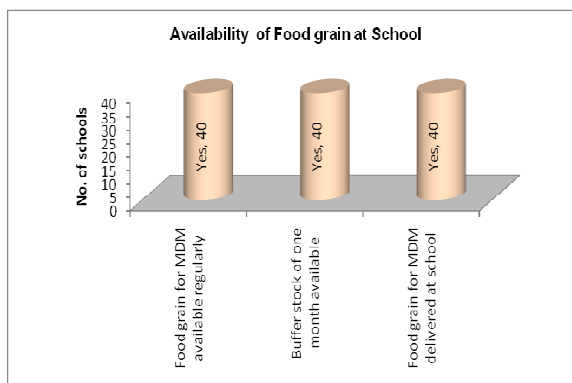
Availability of Food grain at School

No. of schools

40
35
30
25
20
15
10
5
0

Yes, 40

Yes, 40

Yes, 40

Food grain for MDM available regularly

Buffer stock of one month available

Food grain for MDM delivered at school